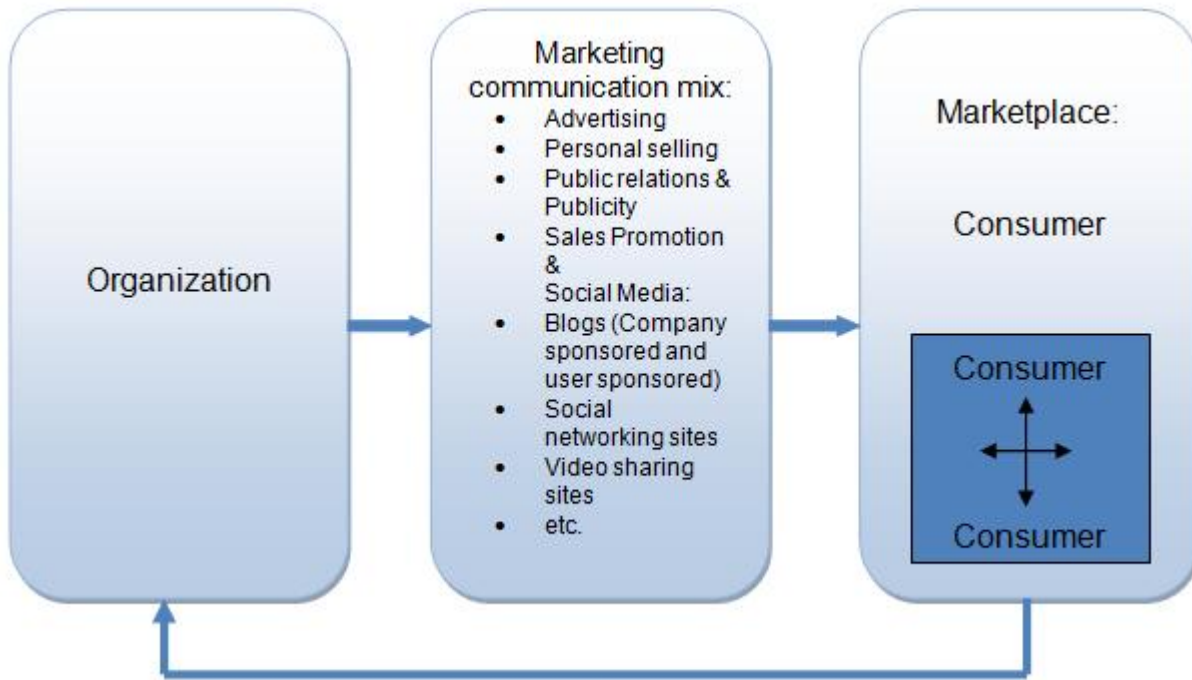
Organization

Marketing communication mix:
- Advertising
- Personal selling
- Public relations & Publicity
- Sales Promotion &
Social Media:
- Blogs (Company sponsored and user sponsored)
- Social networking sites
- Video sharing sites
- etc.

Marketplace:

Consumer

Consumer

Consumer